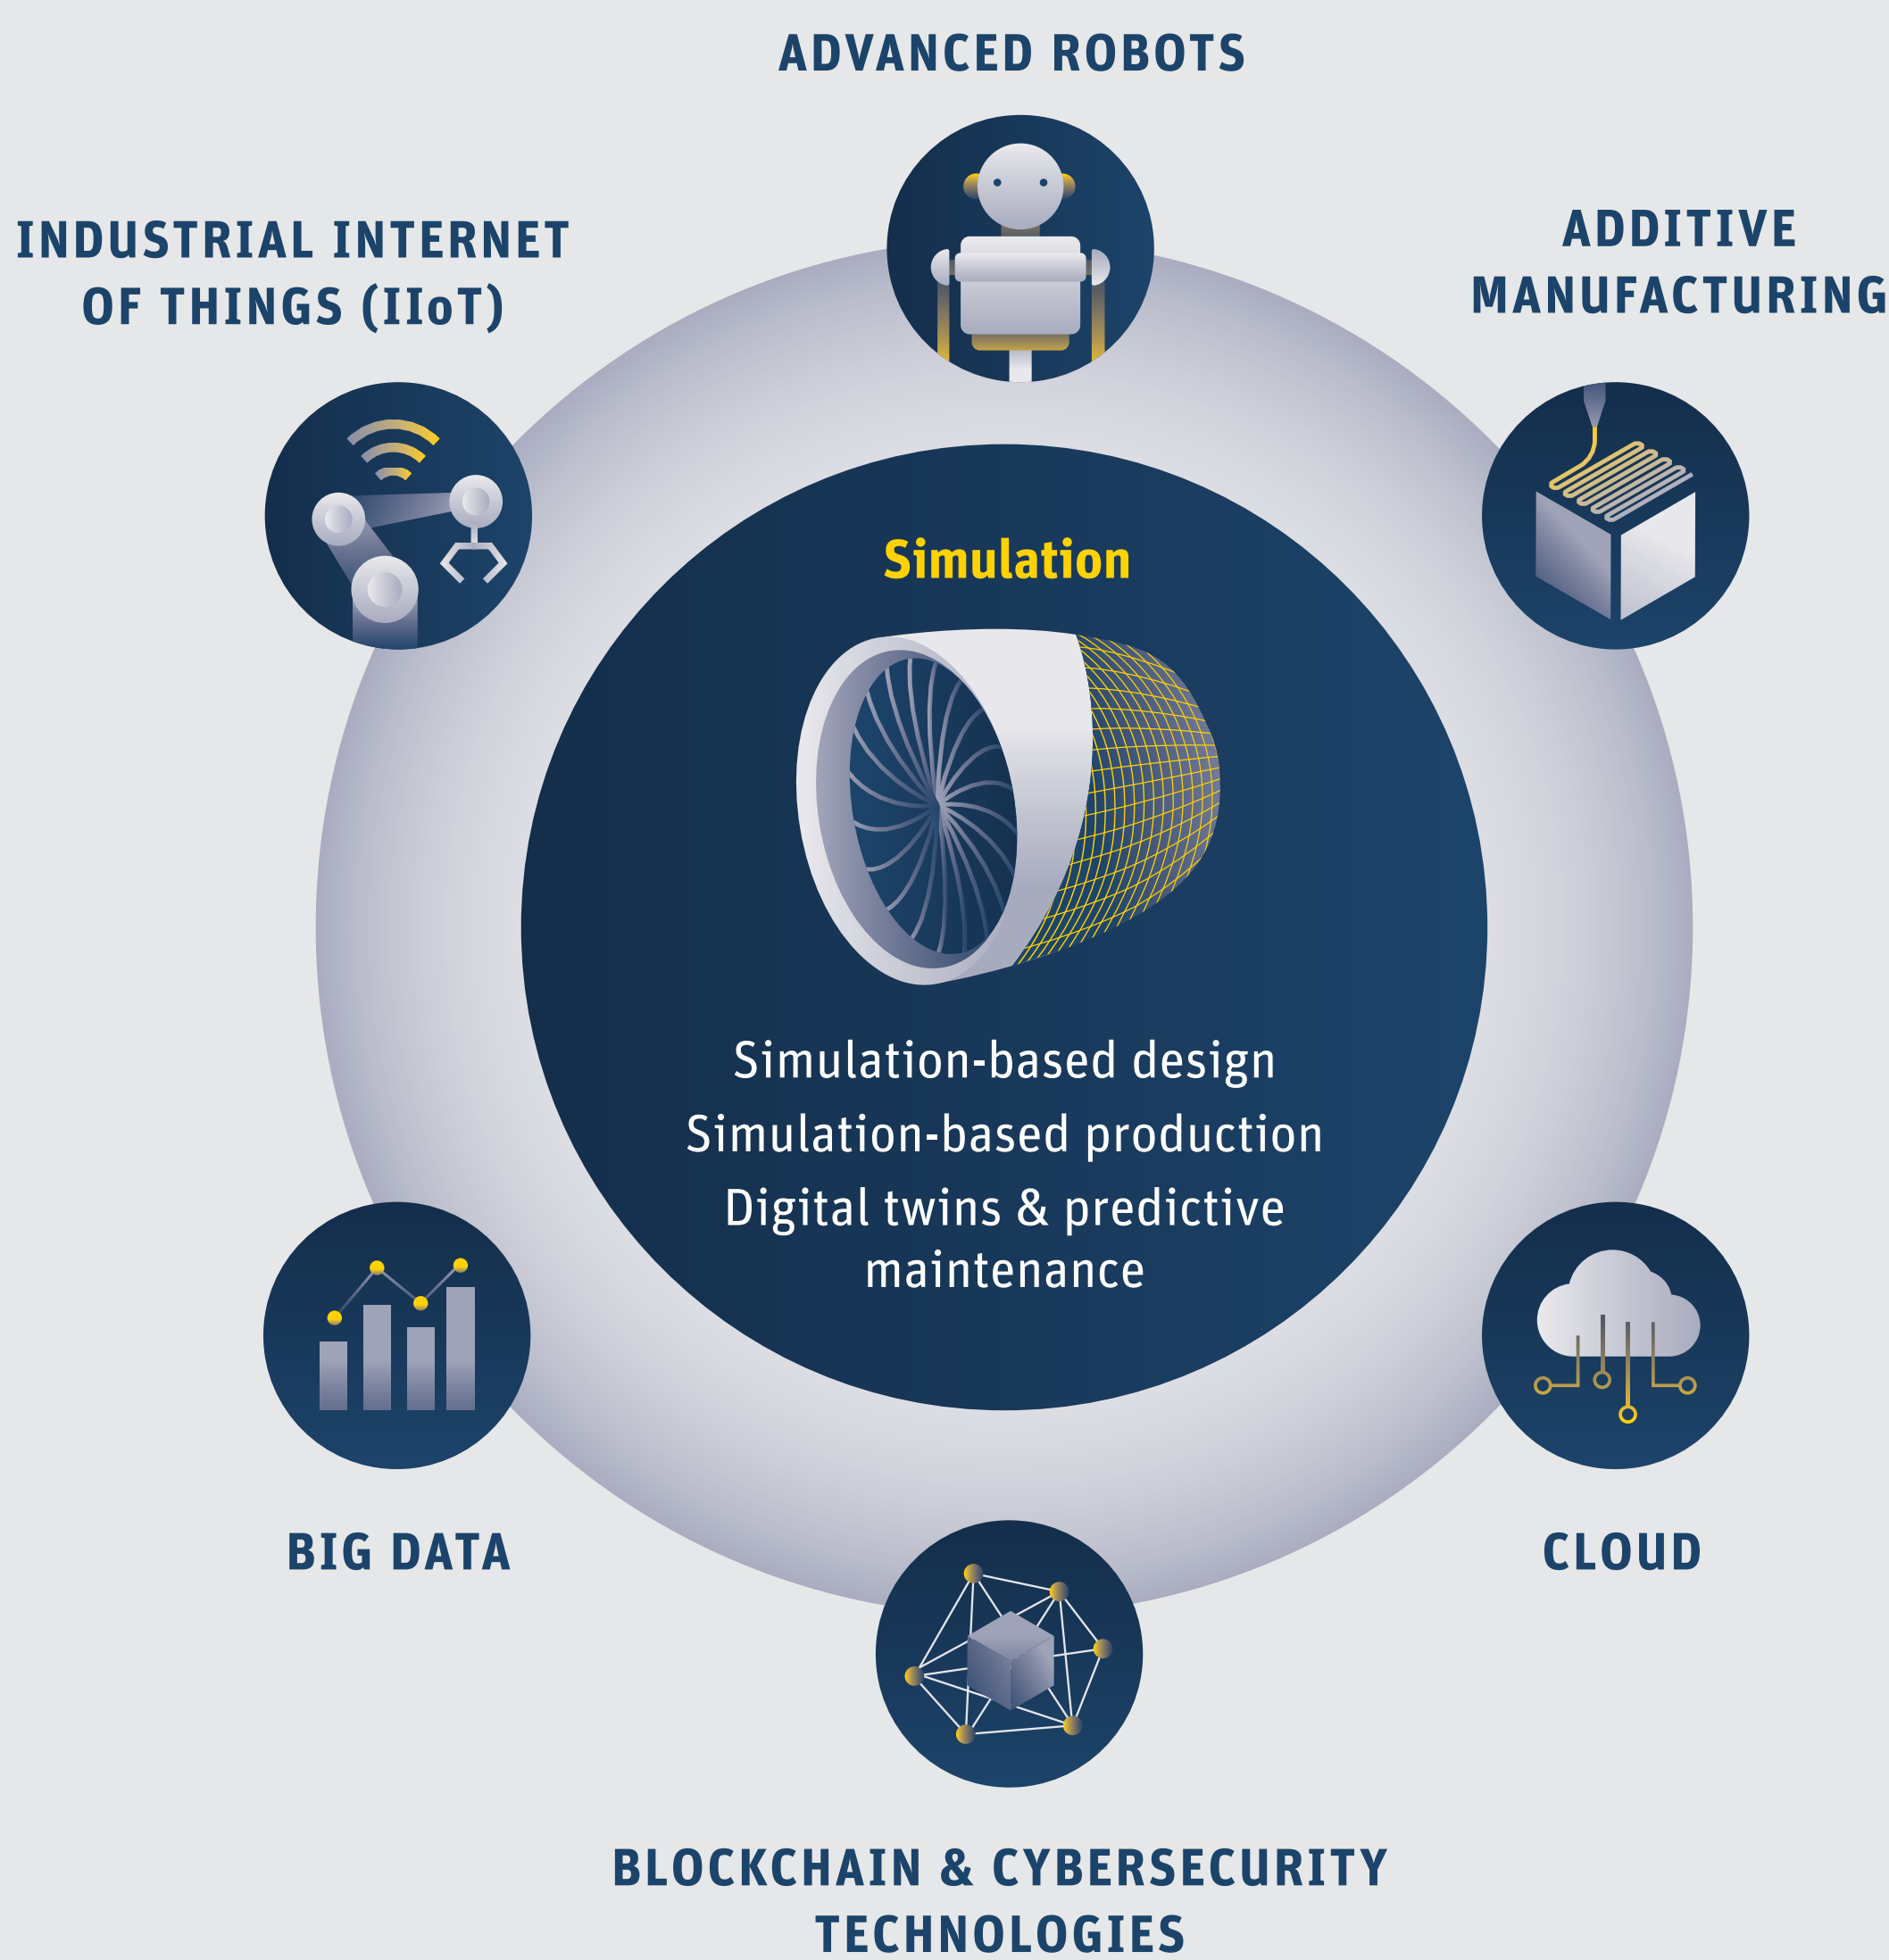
ADVANCED ROBOTS

INDUSTRIAL INTERNET OF THINGS (IIoT)

ADDITIVE MANUFACTURING

Simulation

Simulation-based design
Simulation-based production
Digital twins & predictive maintenance

BIG DATA

CLOUD

BLOCKCHAIN & CYBERSECURITY TECHNOLOGIES